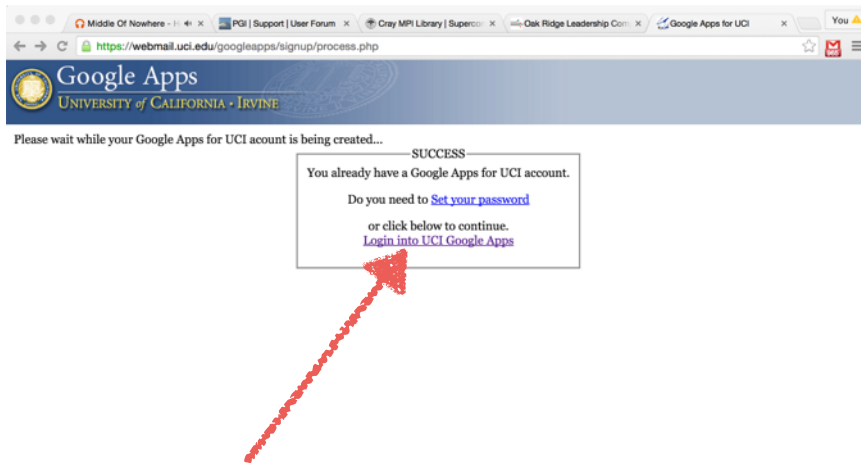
Middle Of Nowhere - H ×
PGI | Support | User Forum ×
Cray MPI Library | Superco ×
Oak Ridge Leadership Com ×
Google Apps for UCI ×
You

https://webmail.uci.edu/googleapps/signup/process.php

Google Apps
UNIVERSITY of CALIFORNIA • IRVINE

Please wait while your Google Apps for UCI acount is being created...

SUCCESS

You already have a Google Apps for UCI account.

Do you need to Set your password

or click below to continue.
Login into UCI Google Apps